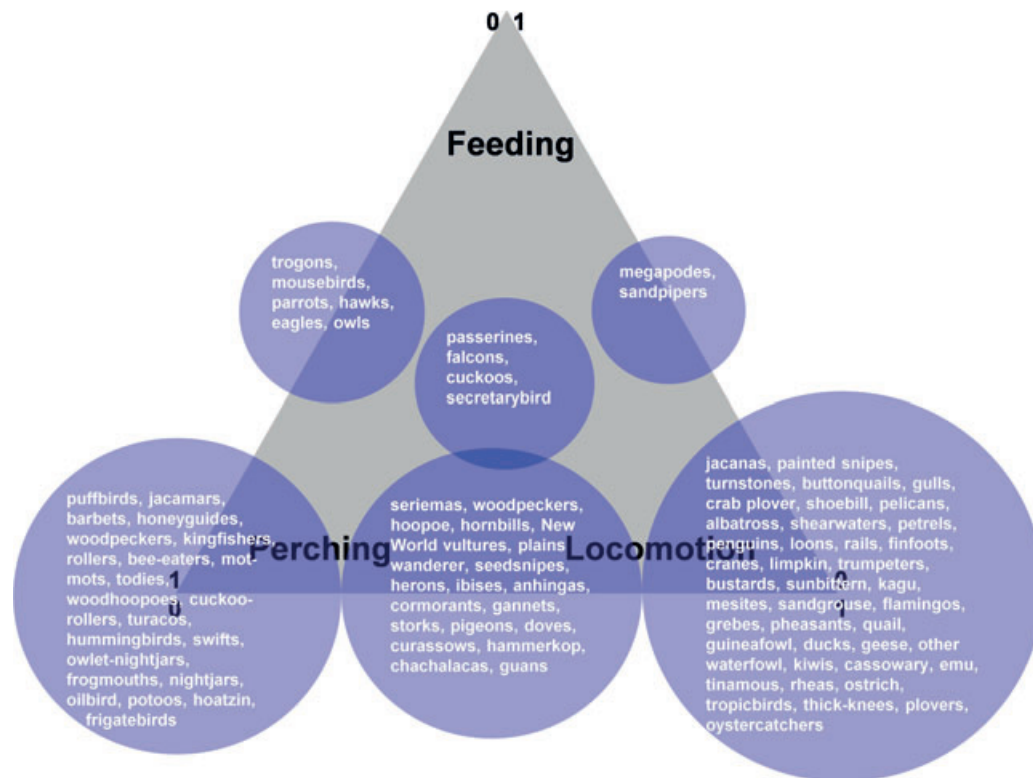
0 1

Feeding

trogons, mousebirds, parrots, hawks, eagles, owls

megapodes, sandpipers

passerines, falcons, cuckoos, secretarybird

puffbirds, jacamars, barbets, honeyguides, woodpeckers, kingfishers, rollers, bee-eaters, motmots, todies, woodhoopoes, cuckoo-rollers, turacos, hummingbirds, swifts, owlet-nightjars, frogmouths, nightjars, oilbird, potoos, hoatzin, frigatebirds

Perching

1
0

seriemas, woodpeckers, hoopoe, hornbills, New World vultures, plains wanderer, seedsnipes, herons, ibises, anhingas, cormorants, gannets, storks, pigeons, doves, curassows, hammerkop, chachalacas, guans

Locomotion

0
1

jacanas, painted snipes, turnstones, buttonquails, gulls, crab plover, shoebill, pelicans, albatross, shearwaters, petrels, penguins, loons, rails, finfoots, cranes, limpkin, trumpeters, bustards, sunbittern, kagu, mesites, sandgrouse, flamingos, grebes, pheasants, quail, guineafowl, ducks, geese, other waterfowl, kiwis, cassowary, emu, tinamous, rheas, ostrich, tropicbirds, thick-knees, plovers, oystercatchers